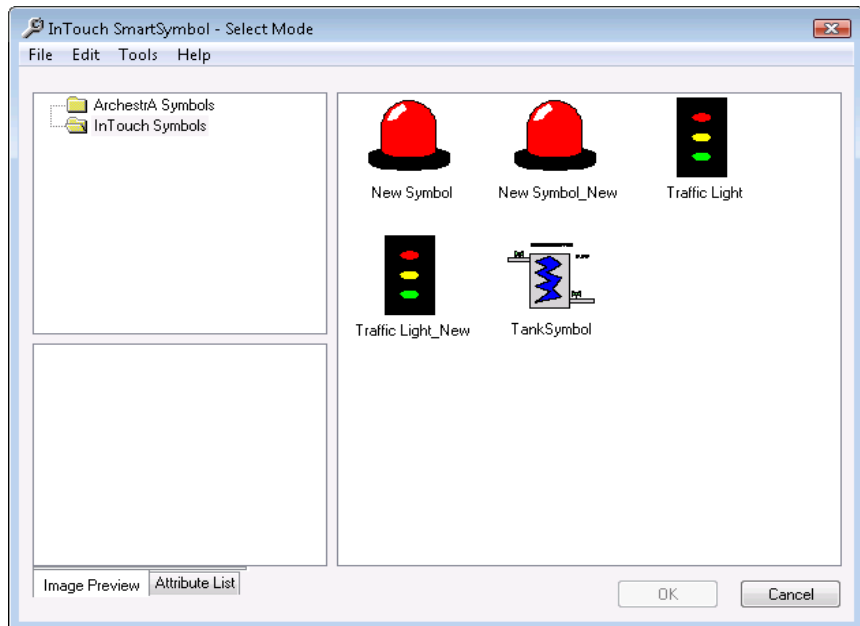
InTouch SmartSymbol - Select Mode

File Edit Tools Help

ArchestrA Symbols
InTouch Symbols

New Symbol
New Symbol_New
Traffic Light
Traffic Light_New
TankSymbol

Image Preview
Attribute List

OK
Cancel